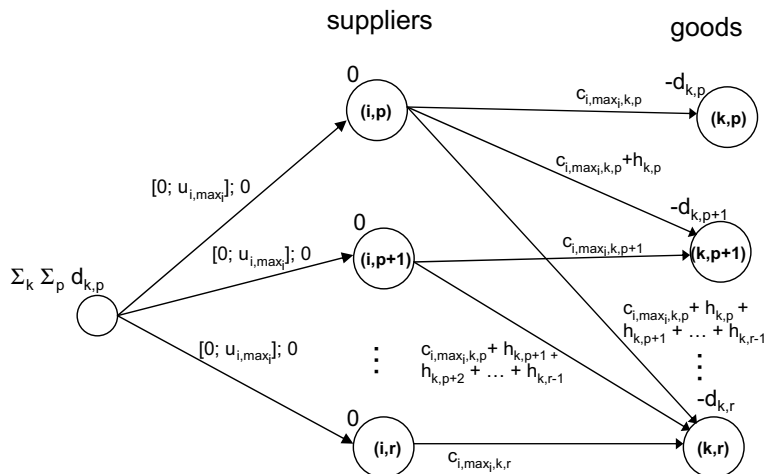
suppliers

goods

0

(i,p)

$-d_{k,p}$

$c_{i,max_i,k,p}$

(k,p)

$c_{i,max_i,k,p}+h_{k,p}$

$[0; u_{i,max_i}]; 0$

0

$-d_{k,p+1}$

$c_{i,max_i,k,p+1}$

$[0; u_{i,max_i}]; 0$

(i,p+1)

(k,p+1)

$\Sigma_k \Sigma_p d_{k,p}$

$c_{i,max_i,k,p}+h_{k,p}+h_{k,p+1}+\ldots+h_{k,r-1}$

$[0; u_{i,max_i}]; 0$

⋮

$c_{i,max_i,k,p}+h_{k,p+1}+h_{k,p+2}+\ldots+h_{k,r-1}$

⋮

$-d_{k,r}$

0

(i,r)

$c_{i,max_i,k,r}$

(k,r)